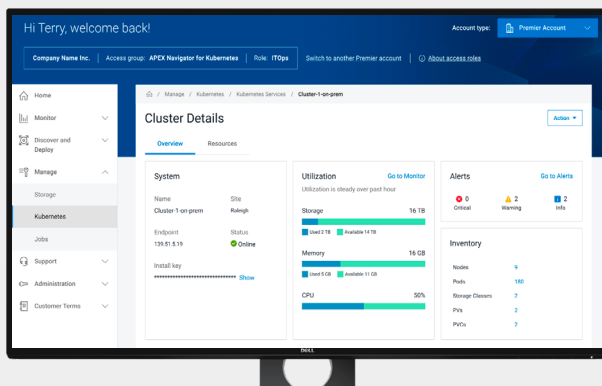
Hi Terry, welcome back!

Account type: Premier Account

Company Name Inc. | Access group: APEX Navigator for Kubernetes | Role: ITOps

Switch to another Premier account

About access roles

Home

Monitor

Discover and Deploy

Manage

Storage

Kubernetes

Jobs

Support

Administration

Customer Terms

Manage / Kubernetes / Kubernetes Services / Cluster-1-on-prem

Cluster Details

Action

Overview

Resources

System

Name

Cluster-1-on-prem

Site

Raleigh

Endpoint

139.51.5.15

Status

Online

Install key

************************************ Show

Utilization

Go to Monitor

Utilization is steady over past hour

Storage 16 TB

Used 2 TB Available 14 TB

Memory 16 GB

Used 5 GB Available 11 GB

CPU 50%

Alerts

Go to Alerts

0 Critical

2 Warning

2 Info

Inventory

Nodes 9

Pods 180

Storage Classes 7

PVs 2

PVCs 7

DELL